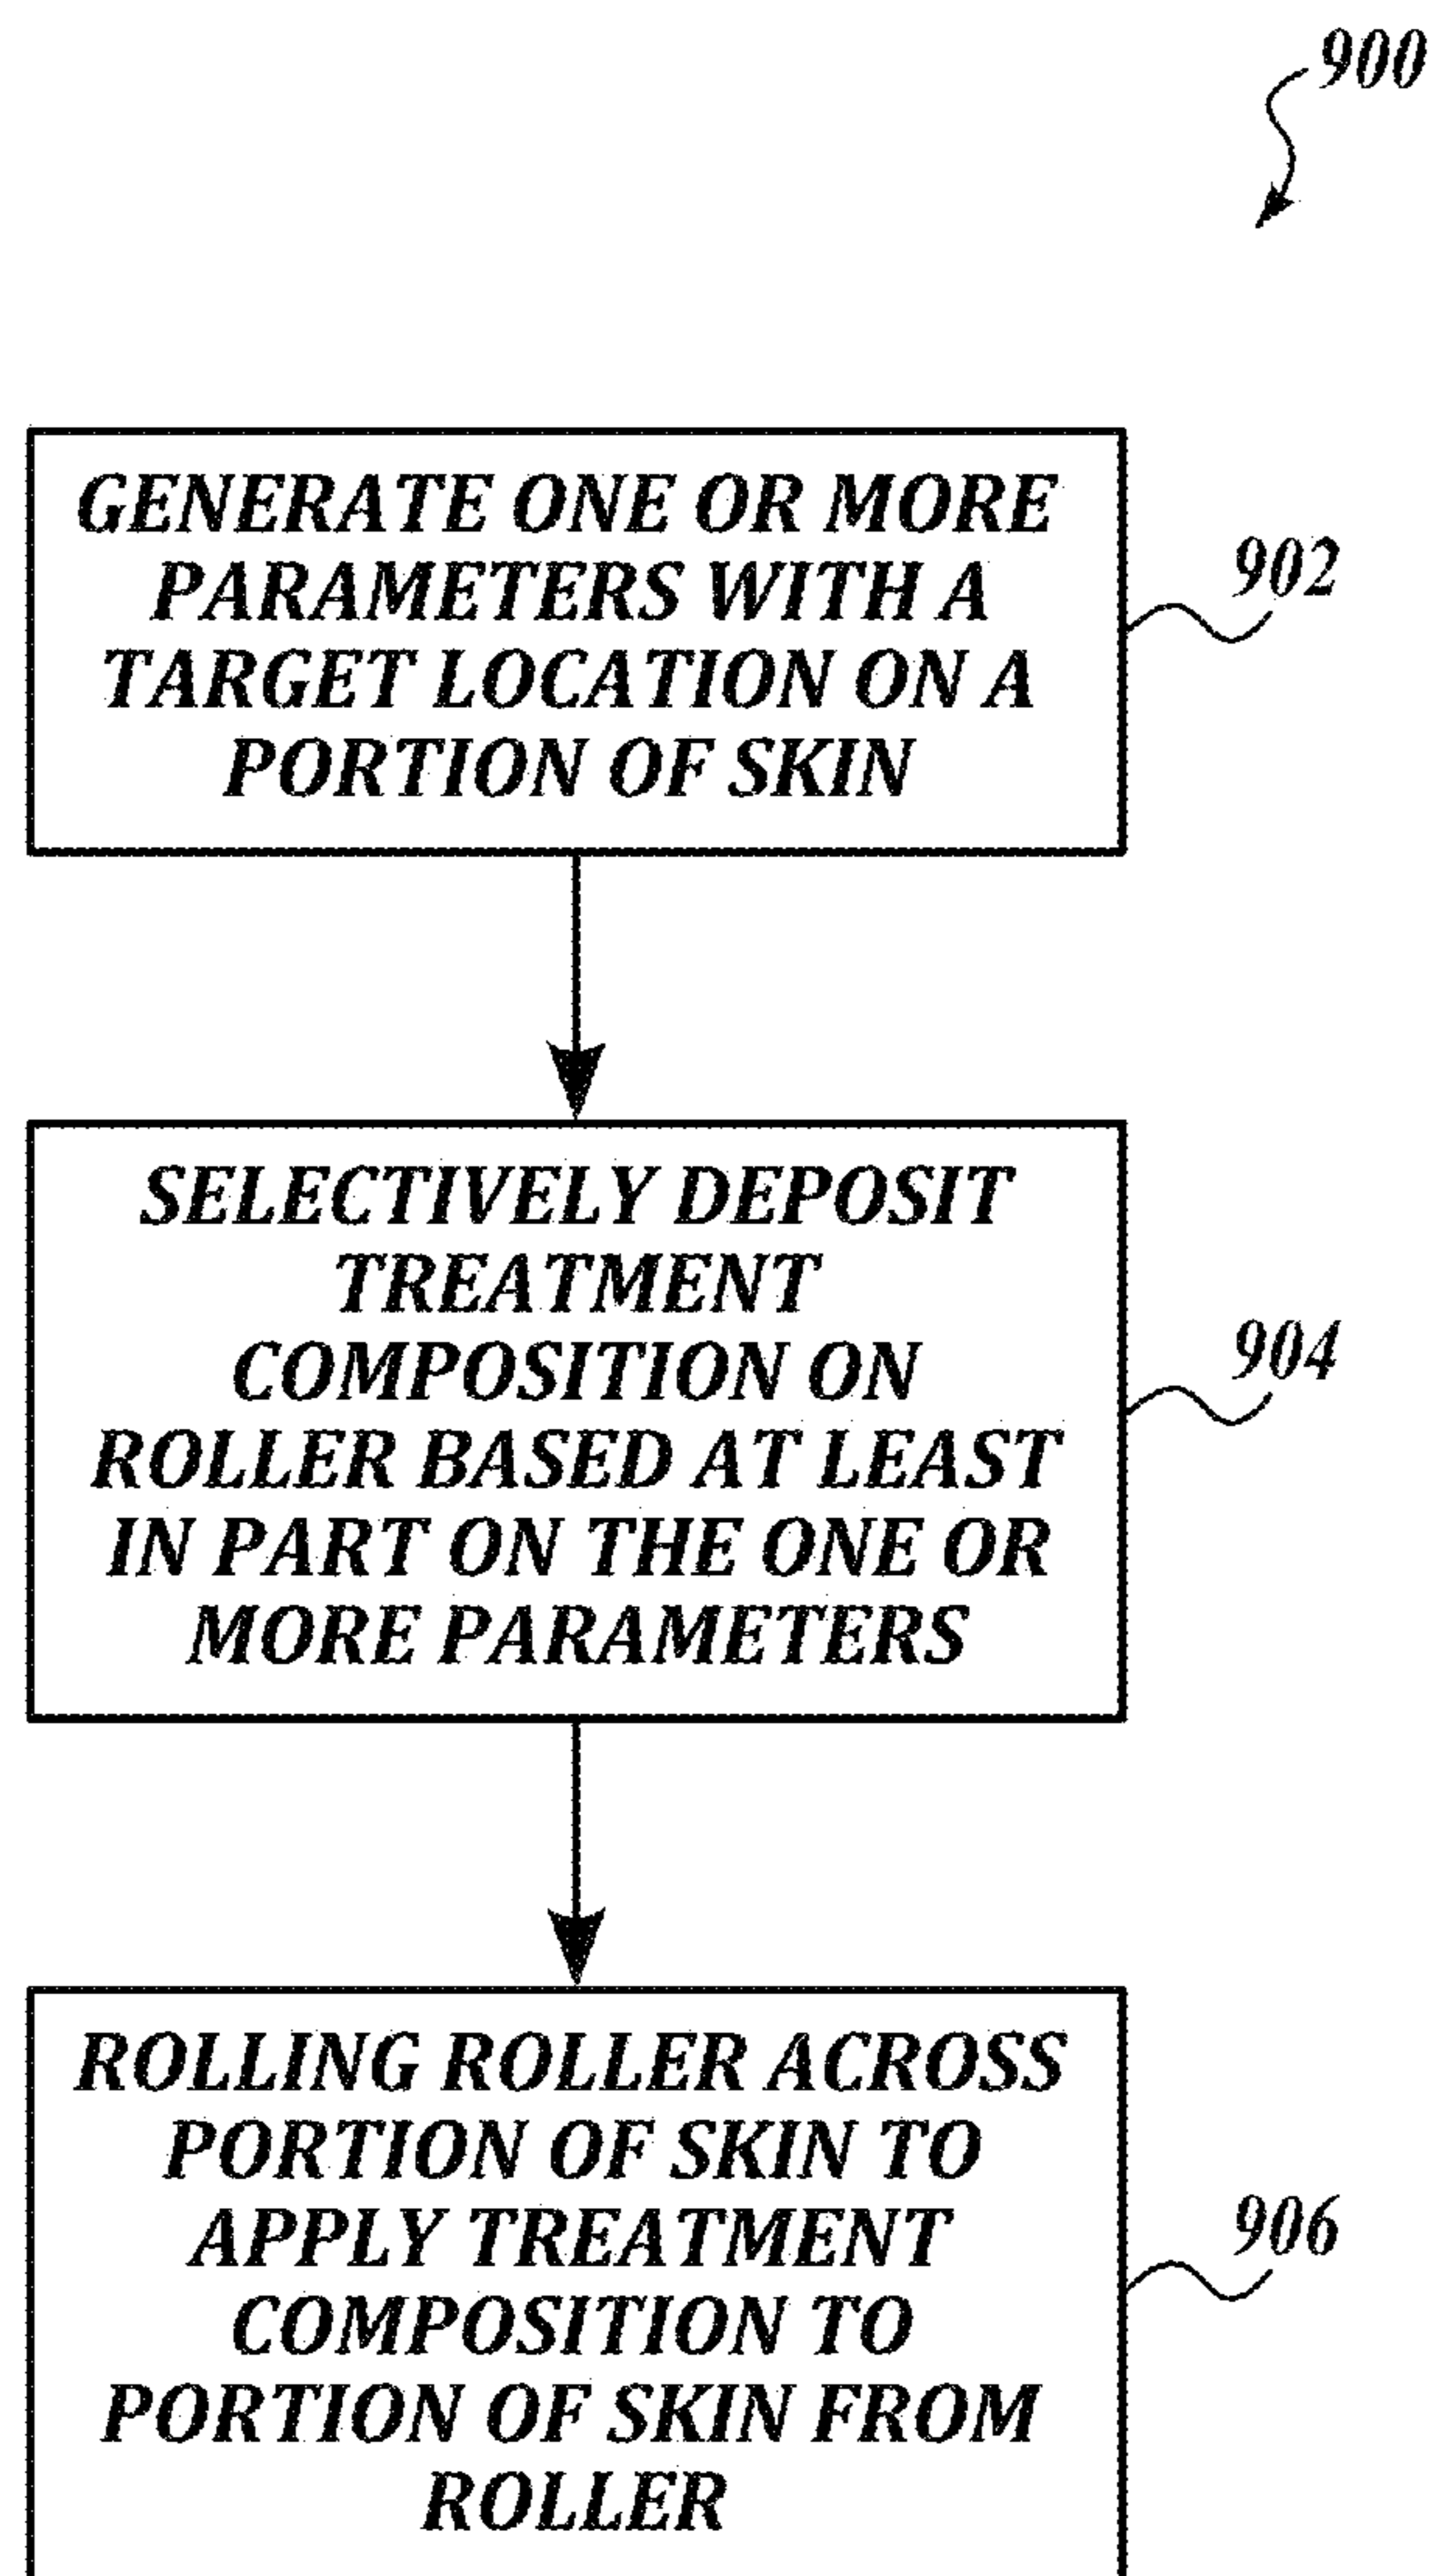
900

GENERATE ONE OR MORE PARAMETERS WITH A TARGET LOCATION ON A PORTION OF SKIN

902

SELECTIVELY DEPOSIT TREATMENT COMPOSITION ON ROLLER BASED AT LEAST IN PART ON THE ONE OR MORE PARAMETERS

904

ROLLING ROLLER ACROSS PORTION OF SKIN TO APPLY TREATMENT COMPOSITION TO PORTION OF SKIN FROM ROLLER

906